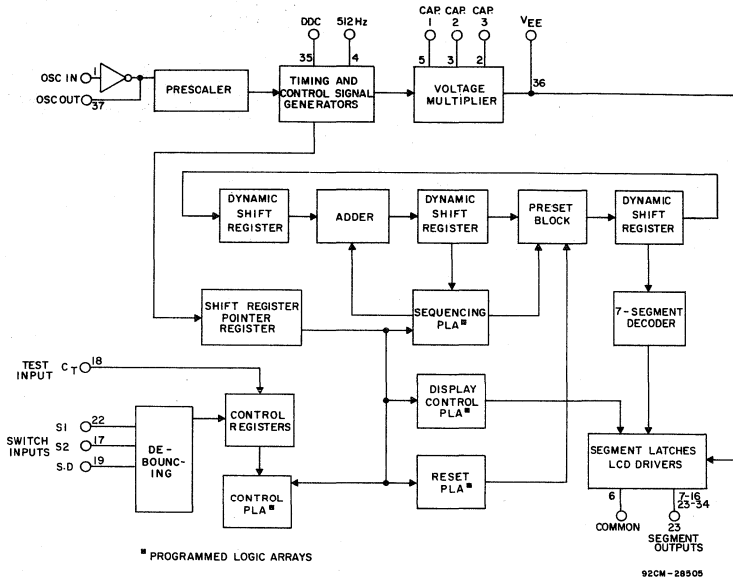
DDC
512 Hz
CAP. 1
CAP. 2
CAP. 3
$V_{EE}$
35
4
5
3
2
36
OSC IN
1
OSC OUT
37
PRESCALER
TIMING AND CONTROL SIGNAL GENERATORS
VOLTAGE MULTIPLIER
DYNAMIC SHIFT REGISTER
ADDER
DYNAMIC SHIFT REGISTER
PRESET BLOCK
DYNAMIC SHIFT REGISTER
SHIFT REGISTER POINTER REGISTER
SEQUENCING PLA■
7-SEGMENT DECODER
TEST INPUT
$C_T$
18
DISPLAY CONTROL PLA■
SWITCH INPUTS
S1
22
S2
17
S-D
19
DE-BOUNCING
CONTROL REGISTERS
SEGMENT LATCHES LCD DRIVERS
CONTROL PLA■
RESET PLA■
6
COMMON
7-16
23-34
23
SEGMENT OUTPUTS
■ PROGRAMMED LOGIC ARRAYS
92CM-28505